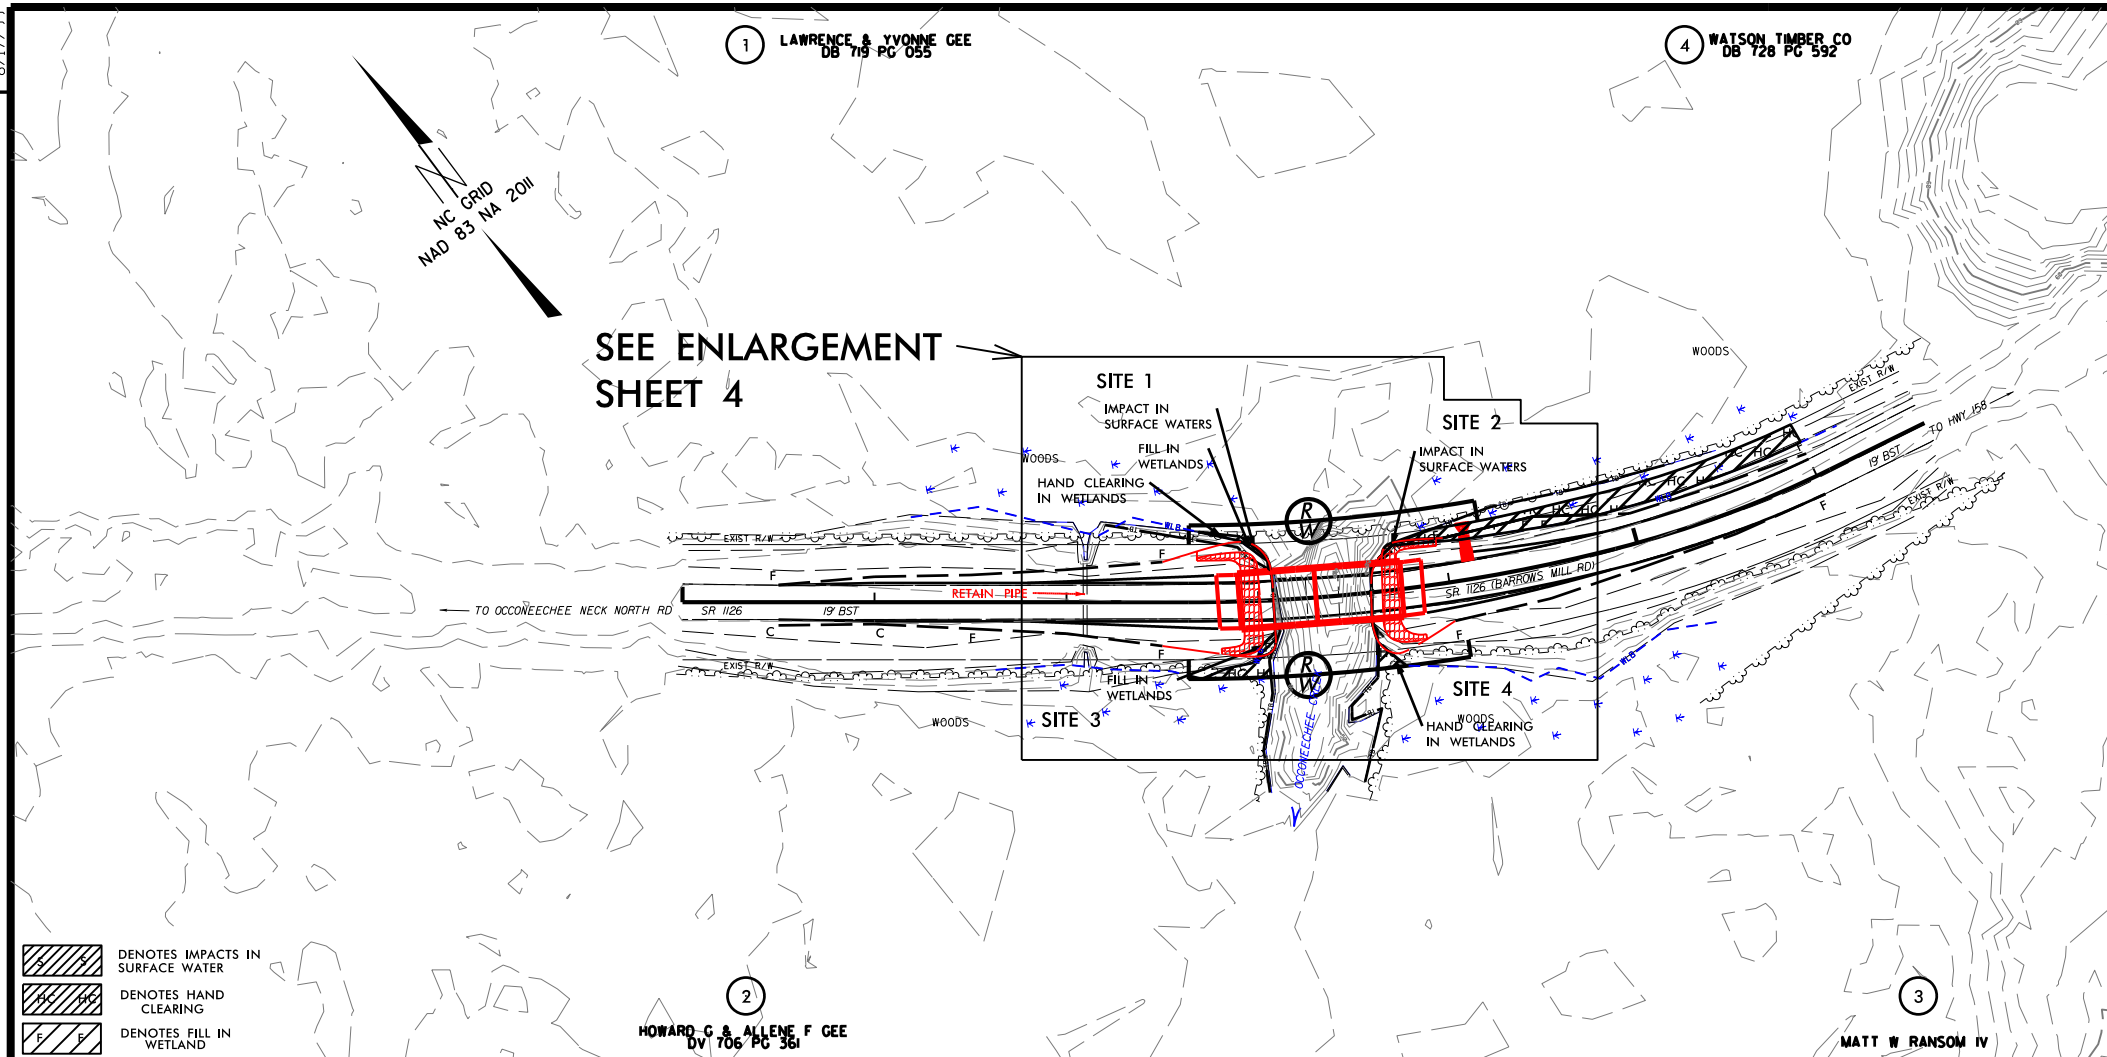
1 LAWRENCE & YVONNE GEE
DB 719 PG 055

4 WATSON TIMBER CO
DB 728 PG 592

NC GRID
NAD 83 NA 2011

SEE ENLARGEMENT
SHEET 4

SITE 1
IMPACT IN
SURFACE WATERS
FILL IN
WETLANDS
HAND CLEARING
IN WETLANDS

WOODS

SITE 2
IMPACT IN
SURFACE WATERS

WOODS

EXIST R/W
TO HWY 158
19' BST
EXIST R/W

EXIST R/W
RETAIN PIPE
TO OCCONEECHEE NECK NORTH RD
SR 1126
19' BST
SR 1126 (BARROWS MILL RD)
EXIST R/W

R/W
R/W

FILL IN
WETLANDS
SITE 3
WOODS

SITE 4
WOODS
HAND CLEARING
IN WETLANDS

OCCONEECHEE CREEK

DENOTES IMPACTS IN
SURFACE WATER
DENOTES HAND
CLEARING
DENOTES FILL IN
WETLAND

2 HOWARD G & ALLENE F GEE
DV 706 PG 361

3 MATT W RANSOM IV